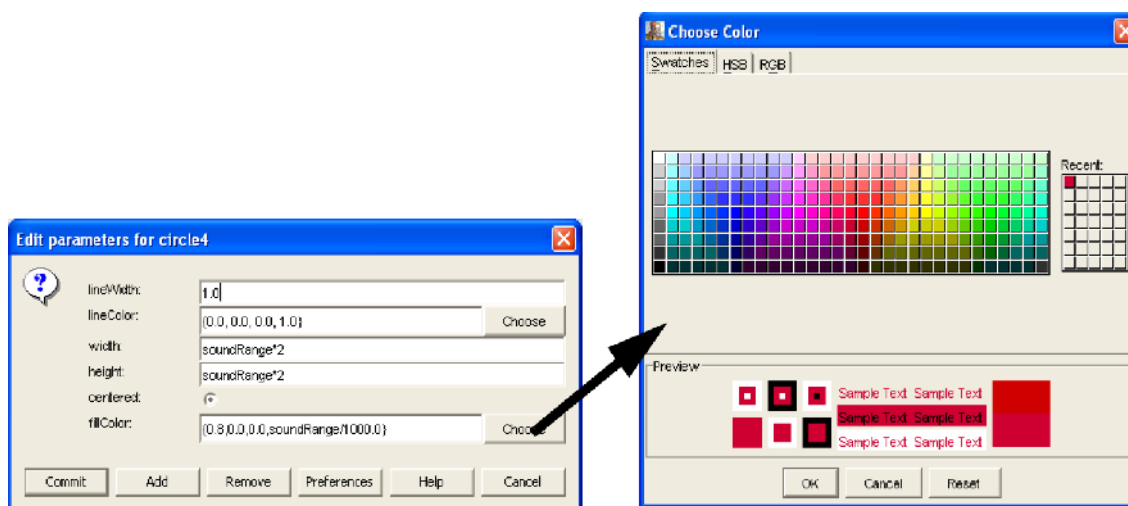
Choose Color

Swatches HSB RGB

Recent:

Preview

Sample Text Sample Text
Sample Text Sample Text
Sample Text Sample Text

OK Cancel Reset

Edit parameters for circle4

lineWidth: 1.0
lineColor: {0.0, 0.0, 0.0, 1.0} Choose
width: soundRange*2
height: soundRange*2
centered:
fillColor: {0.8,0.0,0.0,soundRange/1000.0} Choose

Commit Add Remove Preferences Help Cancel